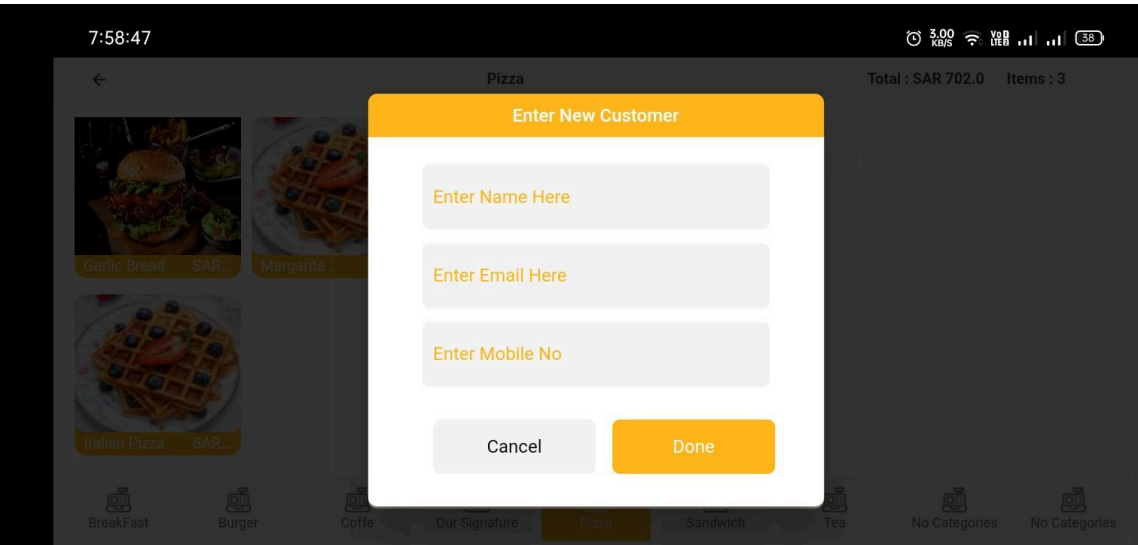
7:58:47

3.00 KB/S Vo LTE 38

←

Pizza

Total : SAR 702.0 Items : 3

Enter New Customer

Enter Name Here

Enter Email Here

Enter Mobile No

Cancel

Done

Garlic Bread SAR..

Margarita ...

Italian Pizza SAR..

BreakFast

Burger

Coffe

Our Signature

Pizza

Sandwich

Tea

No Categories

No Categories